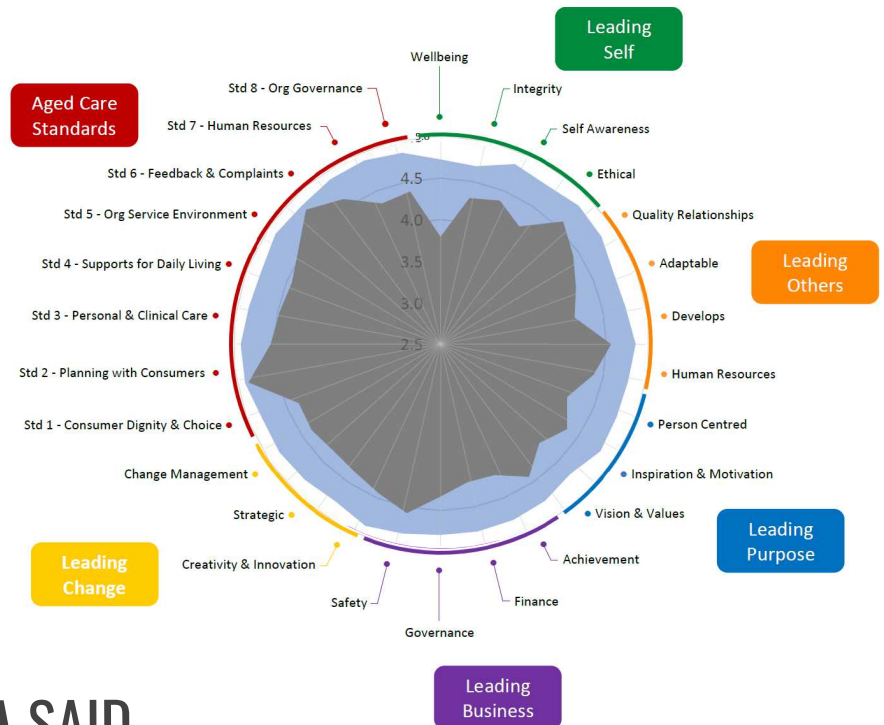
Leading Self

Aged Care Standards

Wellbeing

Integrity

Self Awareness

Ethical

Quality Relationships

Adaptable

Develops

Human Resources

Person Centred

Inspiration & Motivation

Vision & Values

Achievement

Finance

Governance

Safety

Creativity & Innovation

Strategic

Change Management

Std 1 - Consumer Dignity & Choice

Std 2 - Planning with Consumers

Std 3 - Personal & Clinical Care

Std 4 - Supports for Daily Living

Std 5 - Org Service Environment

Std 6 - Feedback & Complaints

Std 7 - Human Resources

Std 8 - Org Governance

5.0

4.5

4.0

3.5

3.0

2.5

Leading Others

Leading Purpose

Leading Change

Leading Business

A SAID